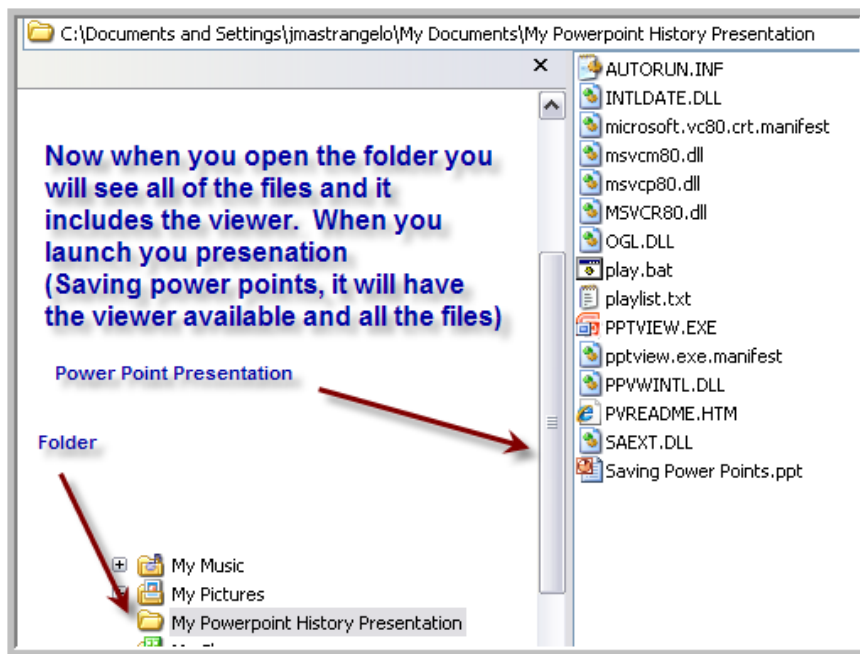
C:\Documents and Settings\jmastrangelo\My Documents\My Powerpoint History Presentation

×

Now when you open the folder you will see all of the files and it includes the viewer. When you launch you presenation (Saving power points, it will have the viewer available and all the files)

Power Point Presentation

Folder

My Music
My Pictures
My Powerpoint History Presentation

AUTORUN.INF
INTLDATE.DLL
microsoft.vc80.crt.manifest
msvcm80.dll
msvcp80.dll
MSVCR80.dll
OGL.DLL
play.bat
playlist.txt
PPTVIEW.EXE
pptview.exe.manifest
PPVWINTL.DLL
PVREADME.HTM
SAEXT.DLL
Saving Power Points.ppt